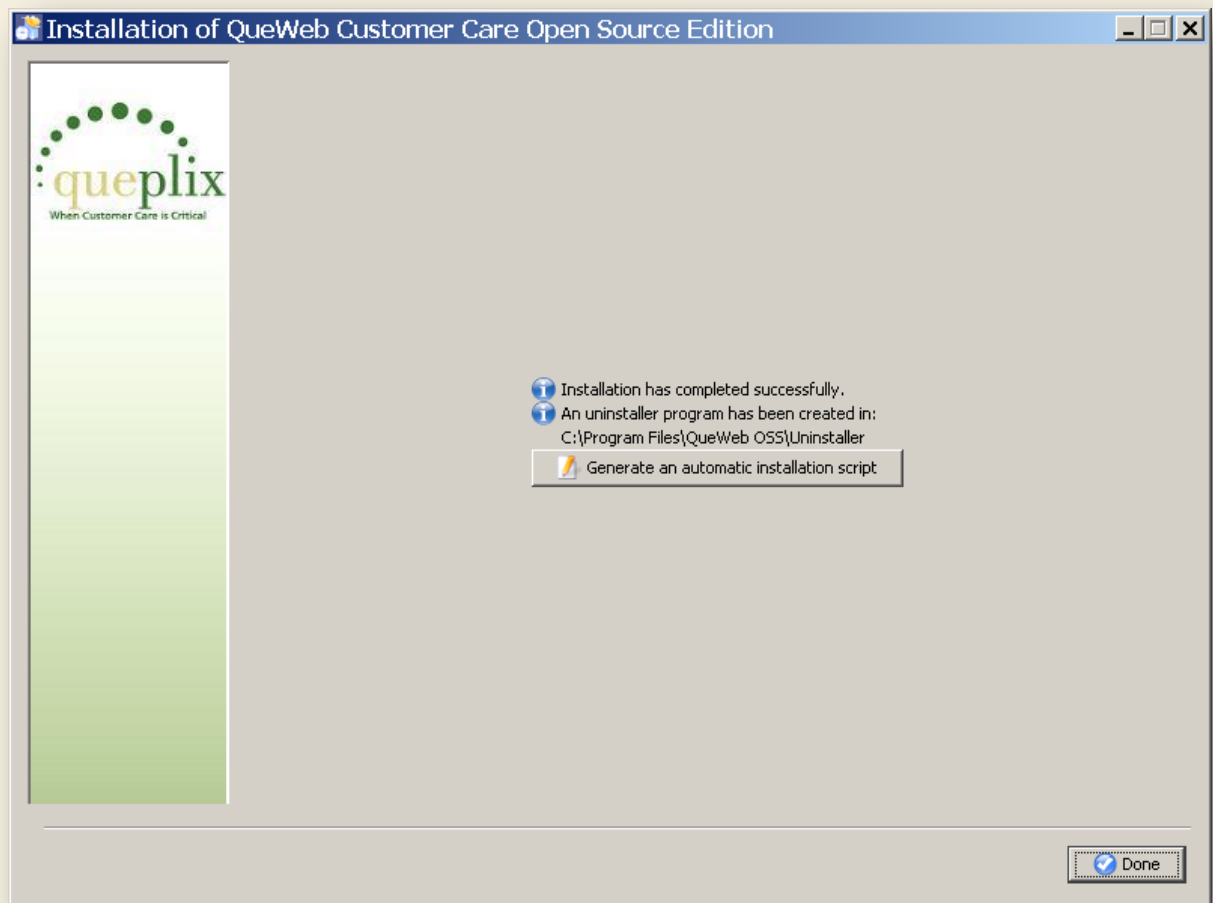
Installation of QueWeb Customer Care Open Source Edition

queplix
When Customer Care is Critical

Installation has completed successfully.
An uninstaller program has been created in:
C:\Program Files\QueWeb OSS\Uninstaller

Generate an automatic installation script

Done